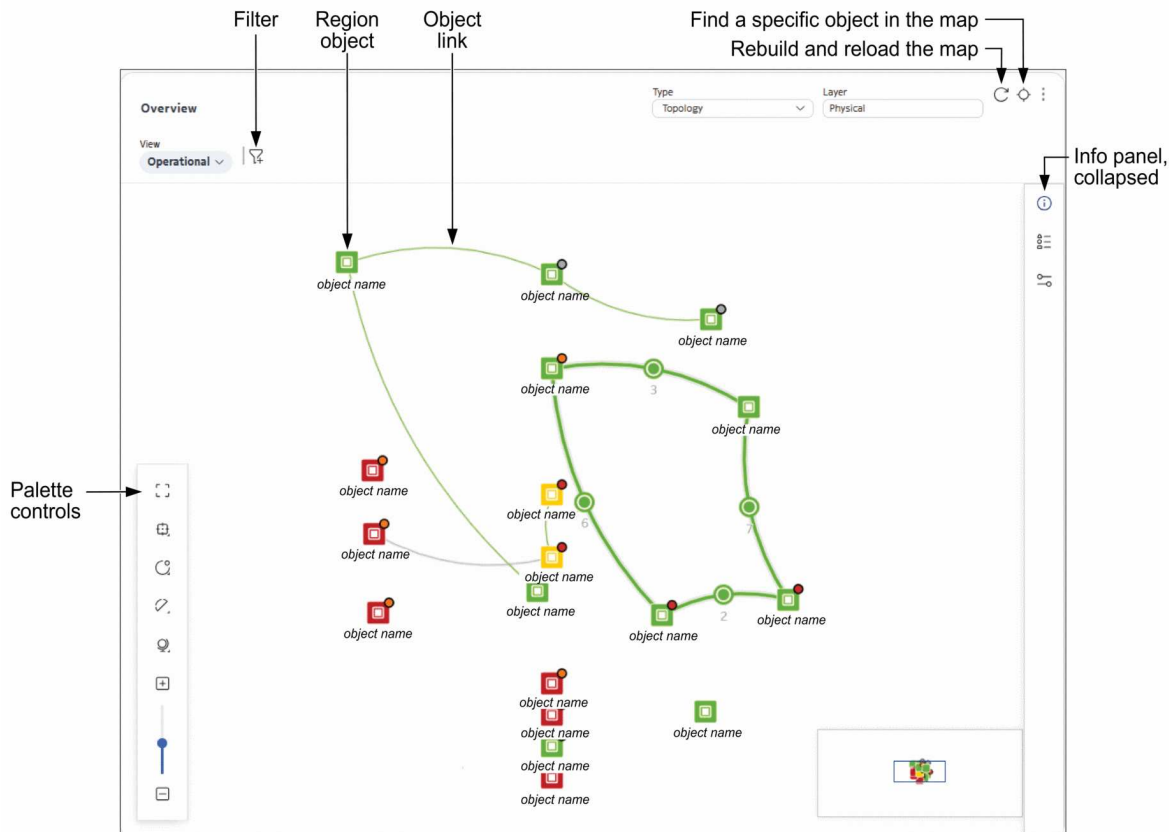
Filter

Region object

Object link

Find a specific object in the map

Rebuild and reload the map

Overview

View

Operational

Type

Topology

Layer

Physical

Info panel, collapsed

object name

object name

object name

object name

3

object name

object name

object name

object name

6

7

object name

object name

object name

2

object name

object name

Palette controls

object name

object name

object name

object name

object name